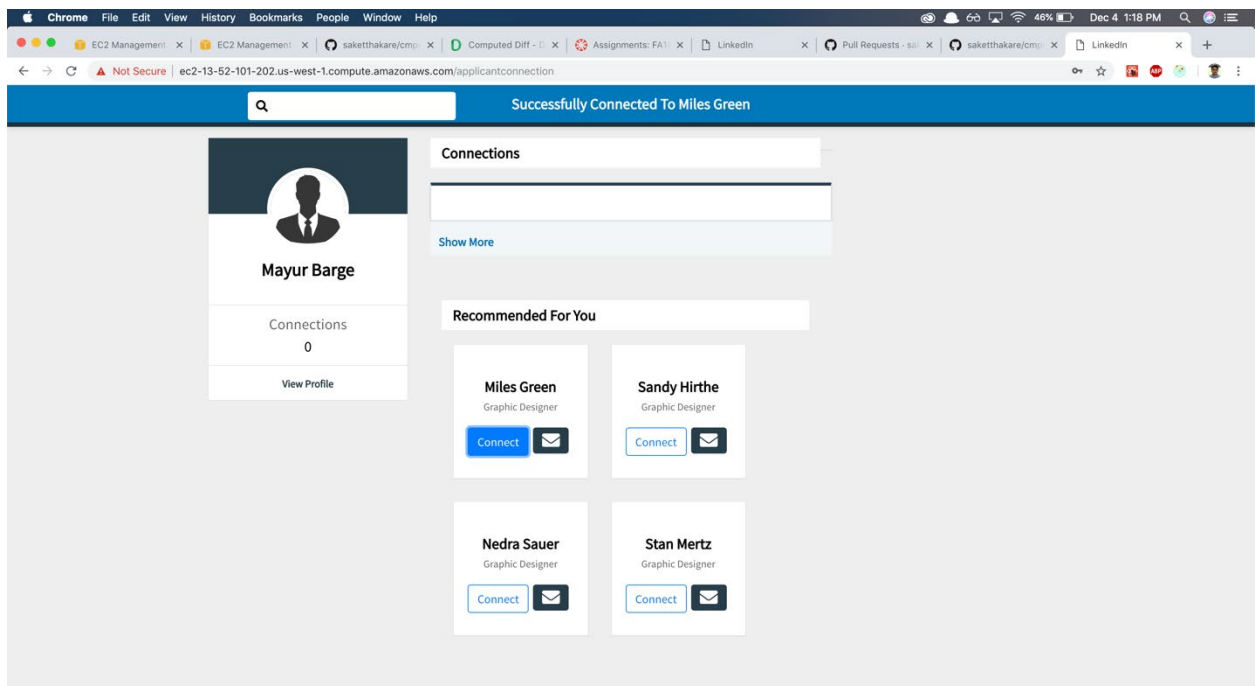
Chrome File Edit View History Bookmarks People Window Help

46% Dec 4 1:18 PM

EC2 Management × | EC2 Management × | saketthakare/cmp × | Computed Diff - × | Assignments: FA1 × | LinkedIn × | Pull Requests - sa × | saketthakare/cmp × | LinkedIn × | +

Not Secure | ec2-13-52-101-202.us-west-1.compute.amazonaws.com/applicantconnection

Successfully Connected To Miles Green

Mayur Barge

Connections
0

View Profile

Connections

Show More

Recommended For You

Miles Green
Graphic Designer
Connect

Sandy Hirthe
Graphic Designer
Connect

Nedra Sauer
Graphic Designer
Connect

Stan Mertz
Graphic Designer
Connect